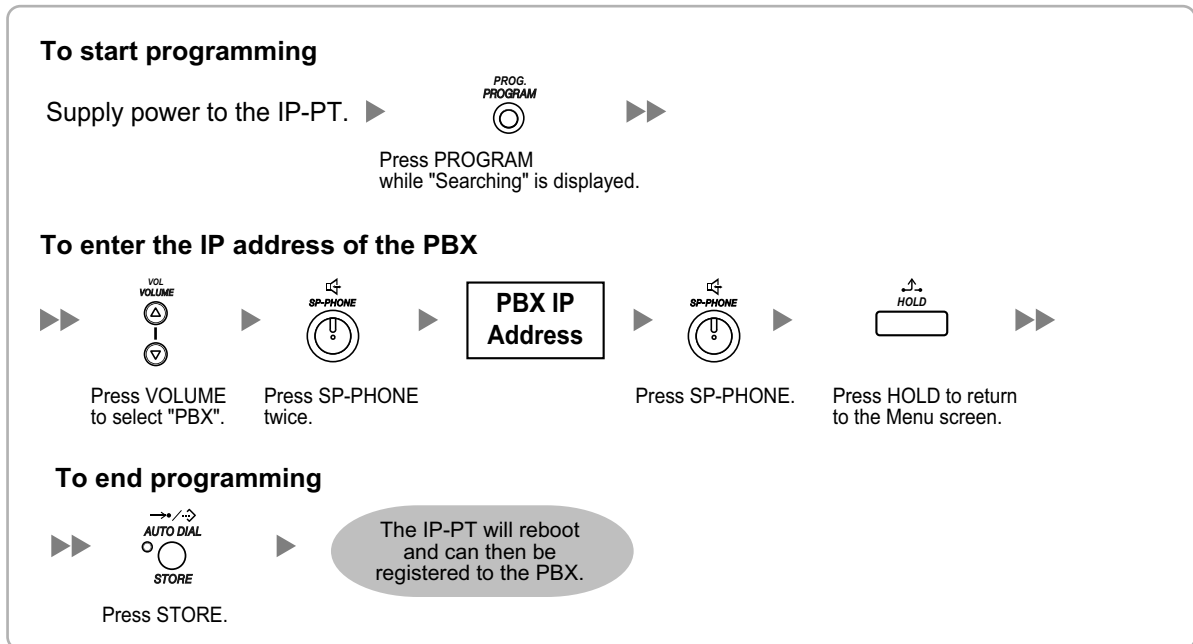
**To start programming**

Supply power to the IP-PT.

PROG.
PROGRAM

Press PROGRAM while "Searching" is displayed.

**To enter the IP address of the PBX**

VOL
VOLUME

Press VOLUME to select "PBX".

SP-PHONE

Press SP-PHONE twice.

PBX IP Address

SP-PHONE

Press SP-PHONE.

HOLD

Press HOLD to return to the Menu screen.

**To end programming**

AUTO DIAL
STORE

Press STORE.

The IP-PT will reboot and can then be registered to the PBX.